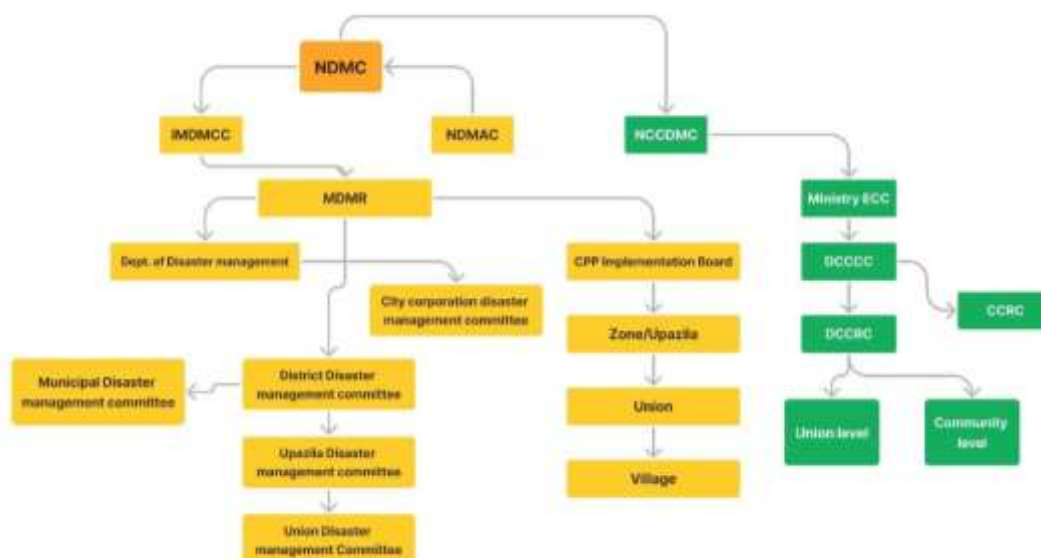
NDMC

IMDMCC

NDMAC

NCCDMC

MDMR

Ministry ECC

Dept. of Disaster management

City corporation disaster management committee

CPP Implementation Board

DCCCC

CCRC

Zone/Upazila

DCCRC

Municipal Disaster management committee

District Disaster management committee

Union

Union level

Community level

Upazila Disaster management committee

Village

Union Disaster management Committee